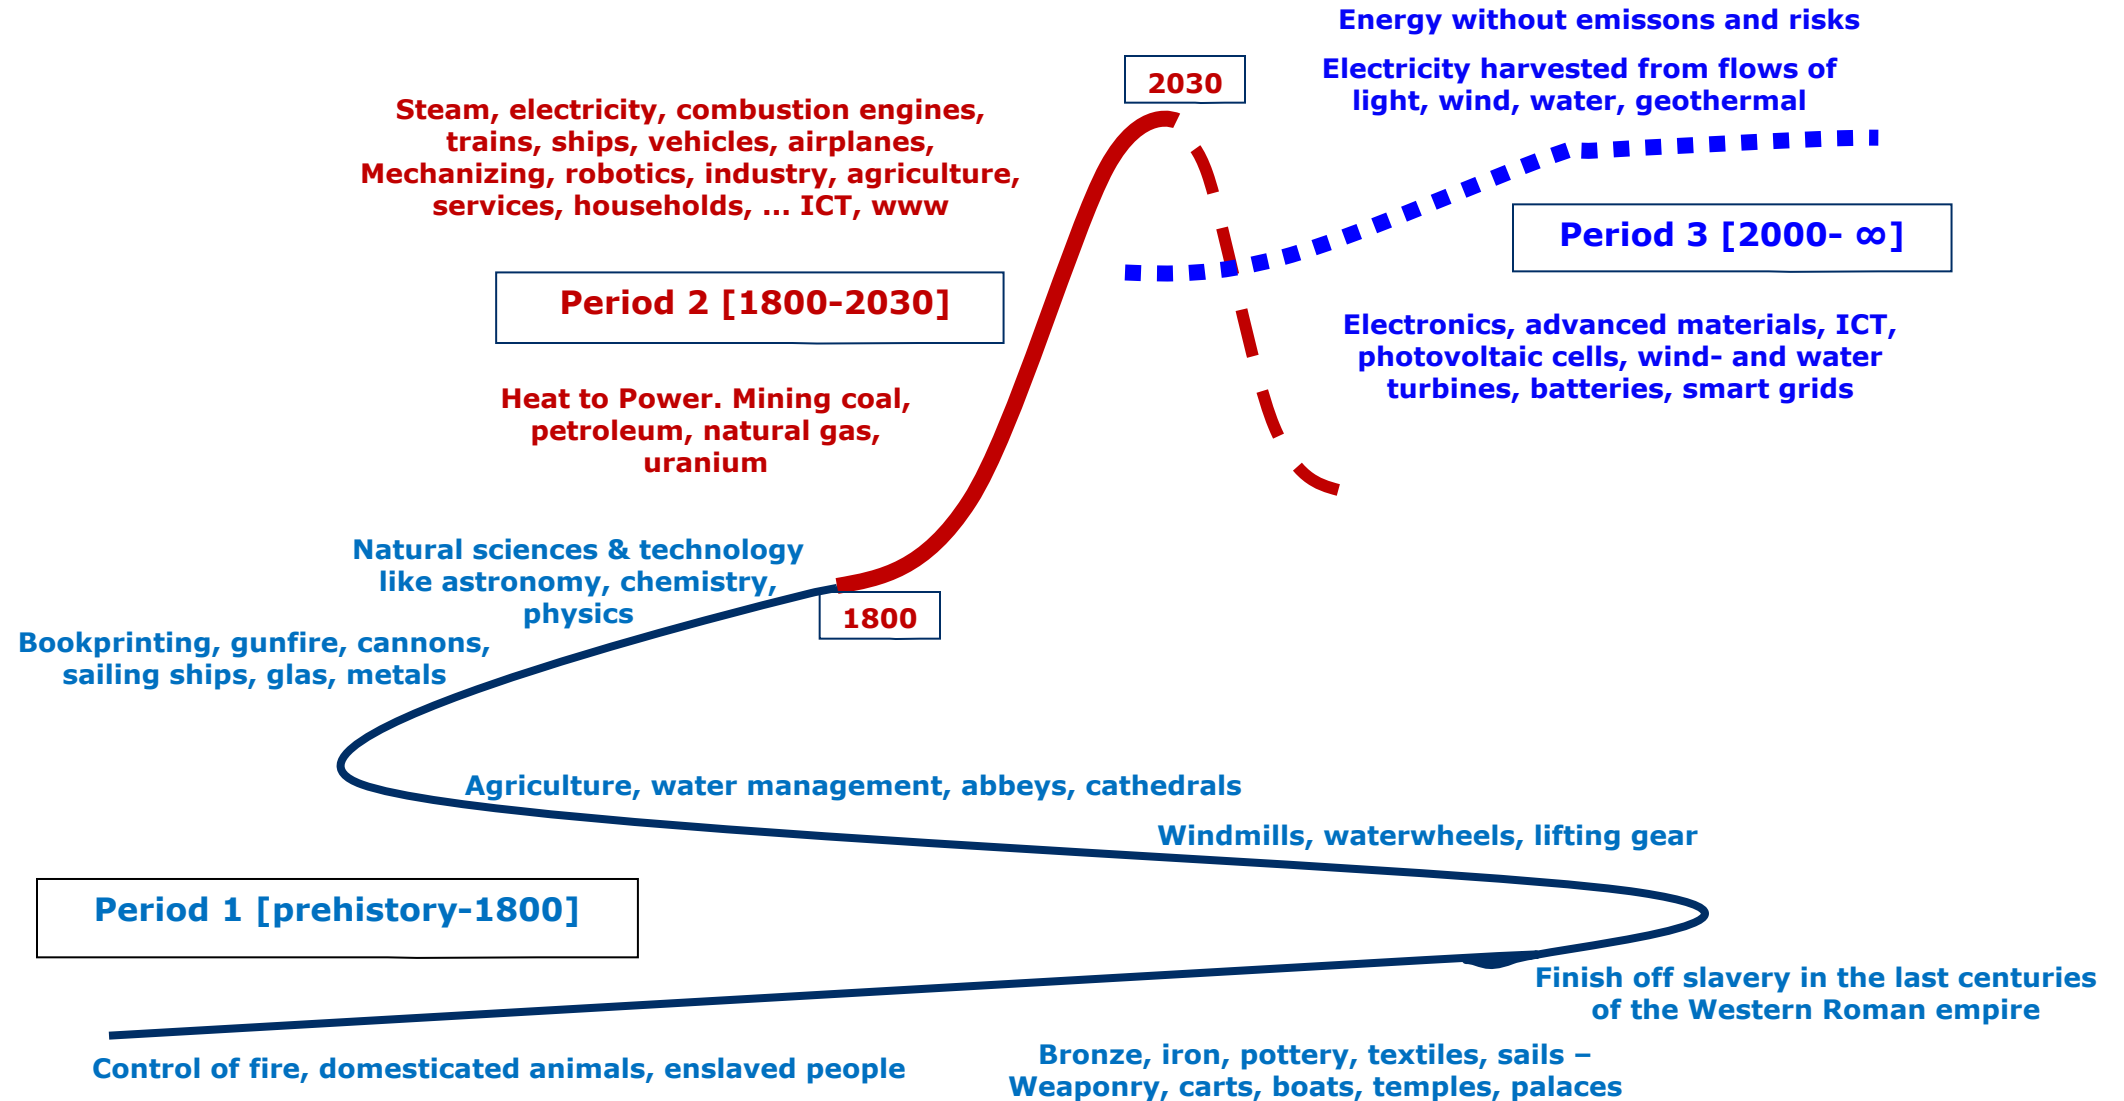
Energy without emissons and risks

Electricity harvested from flows of light, wind, water, geothermal

2030

Steam, electricity, combustion engines, trains, ships, vehicles, airplanes, Mechanizing, robotics, industry, agriculture, services, households, ... ICT, www

Period 3 [2000- ∞]

Period 2 [1800-2030]

Electronics, advanced materials, ICT, photovoltaic cells, wind- and water turbines, batteries, smart grids

Heat to Power. Mining coal, petroleum, natural gas, uranium

Natural sciences & technology like astronomy, chemistry, physics

1800

Bookprinting, gunfire, cannons, sailing ships, glas, metals

Agriculture, water management, abbeys, cathedrals

Windmills, waterwheels, lifting gear

Period 1 [prehistory-1800]

Finish off slavery in the last centuries of the Western Roman empire

Control of fire, domesticated animals, enslaved people

Bronze, iron, pottery, textiles, sails – Weaponry, carts, boats, temples, palaces